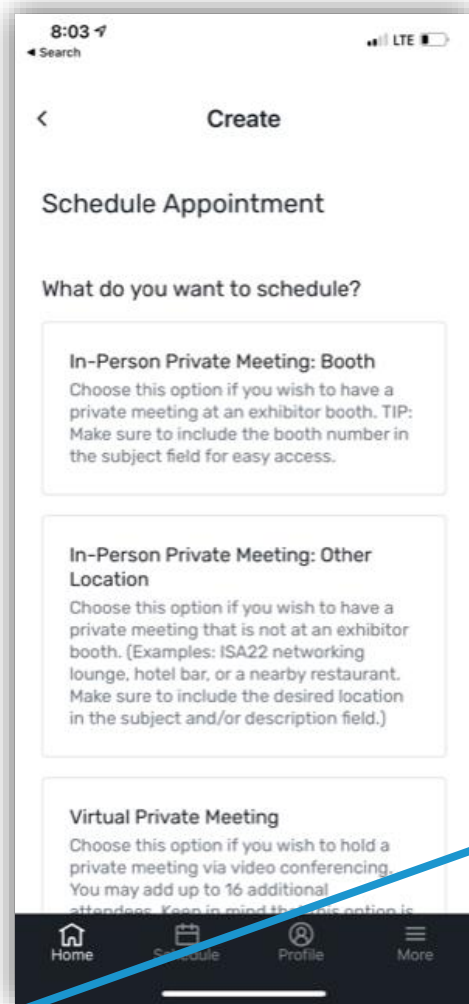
8:03
◂ Search

LTE

<

Create

Schedule Appointment

What do you want to schedule?

In-Person Private Meeting: Booth
Choose this option if you wish to have a private meeting at an exhibitor booth. TIP: Make sure to include the booth number in the subject field for easy access.

In-Person Private Meeting: Other Location
Choose this option if you wish to have a private meeting that is not at an exhibitor booth. (Examples: ISA22 networking lounge, hotel bar, or a nearby restaurant. Make sure to include the desired location in the subject and/or description field.)

Virtual Private Meeting
Choose this option if you wish to hold a private meeting via video conferencing. You may add up to 16 additional attendees. Keep in mind th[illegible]is option is

Home
Schedule
Profile
More